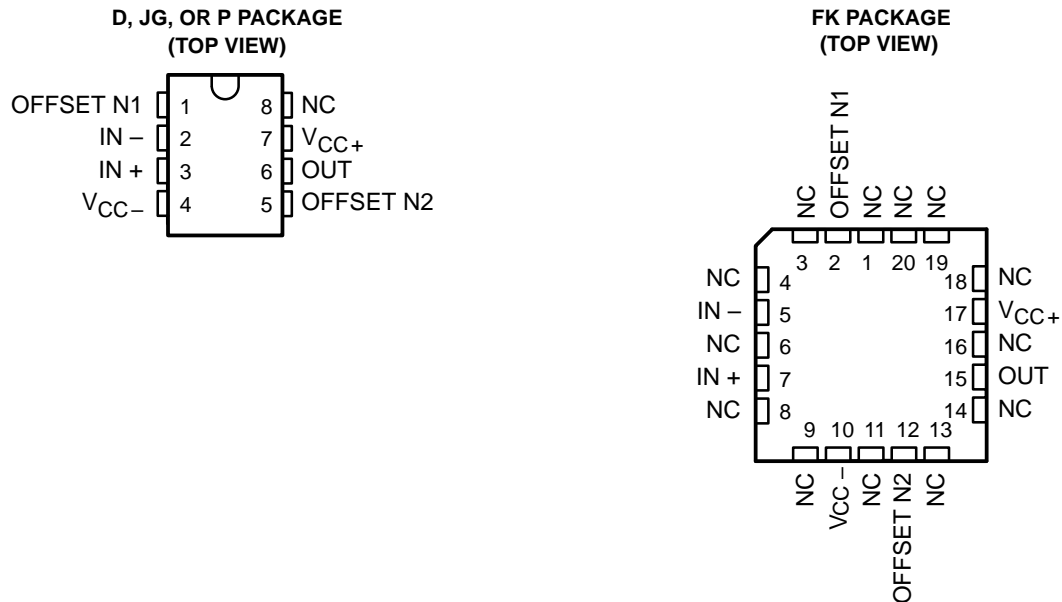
D, JG, OR P PACKAGE
(TOP VIEW)

OFFSET N1 1 8 NC
IN – 2 7 $V_{CC+}$
IN + 3 6 OUT
$V_{CC-}$ 4 5 OFFSET N2

FK PACKAGE
(TOP VIEW)

NC OFFSET N1 NC NC NC
3 2 1 20 19

NC 4
IN – 5
NC 6
IN + 7
NC 8

18 NC
17 $V_{CC+}$
16 NC
15 OUT
14 NC

9 10 11 12 13
NC $V_{CC-}$ NC OFFSET N2 NC